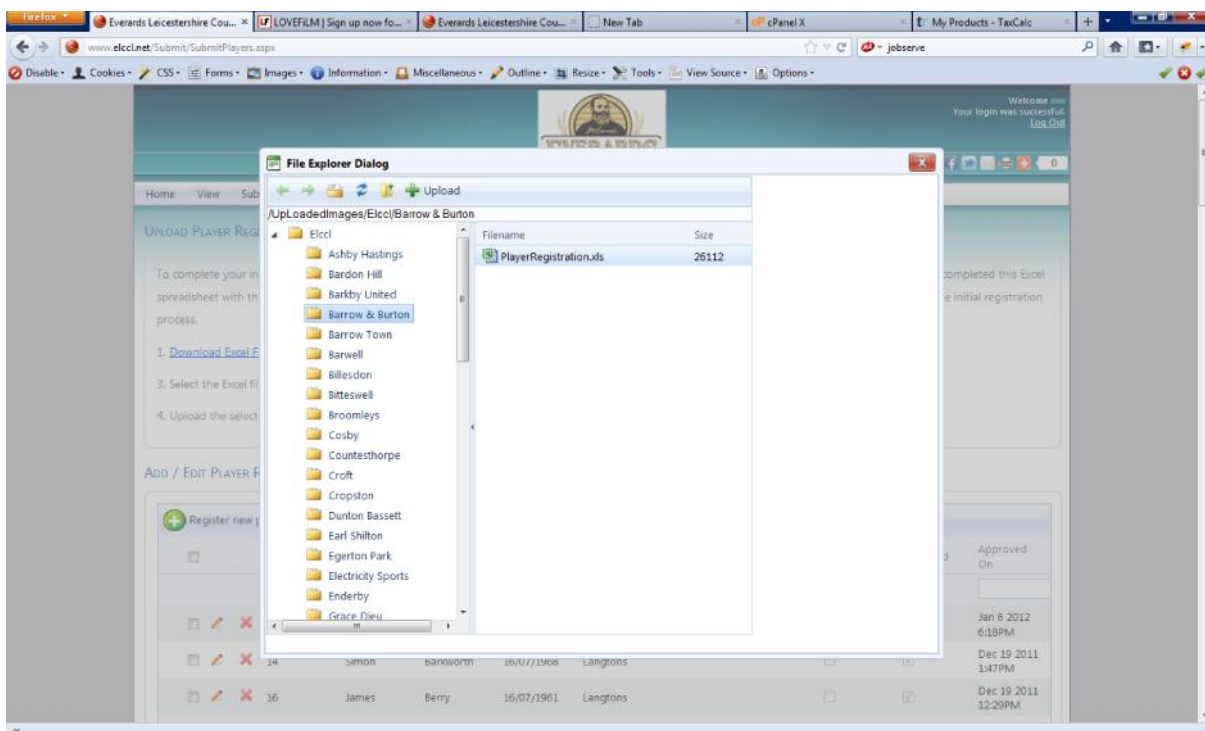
Firefox
Everards Leicestershire Cou...
LOVEFiLM | Sign up now fo...
Everards Leicestershire Cou...
New Tab
cPanel X
My Products - TaxCalc

www.elccl.net/Submit/SubmitPlayers.aspx
jobserve

Disable · Cookies · CSS · Forms · Images · Information · Miscellaneous · Outline · Resize · Tools · View Source · Options ·

Welcome
Your login was successful.
Log Out

Home View Sub

Upload Player Regi

To complete your in
spreadsheet with th
process.

completed this Excel
e initial registration

1. Download Excel F

3. Select the Excel fil

4. Upload the select

Add / Edit Player R

Register new

Approved On

File Explorer Dialog

Upload

/UpLoadedImages/Elccl/Barrow & Burton

Elccl
Ashby Hastings
Bardon Hill
Barkby United
Barrow & Burton
Barrow Town
Barwell
Billesdon
Bitteswell
Broomleys
Cosby
Countesthorpe
Croft
Cropston
Dunton Bassett
Earl Shilton
Egerton Park
Electricity Sports
Enderby
Grace Dieu

| Filename | Size |
|---|---|
| PlayerRegistration.xls | 26112 |

Jan 6 2012 6:18PM

| 14 | Simon | Barlworth | 16/07/1968 | Langtons | Dec 19 2011 1:47PM |
|---|---|---|---|---|---|
| 16 | James | Berry | 16/07/1961 | Langtons | Dec 19 2011 12:29PM |